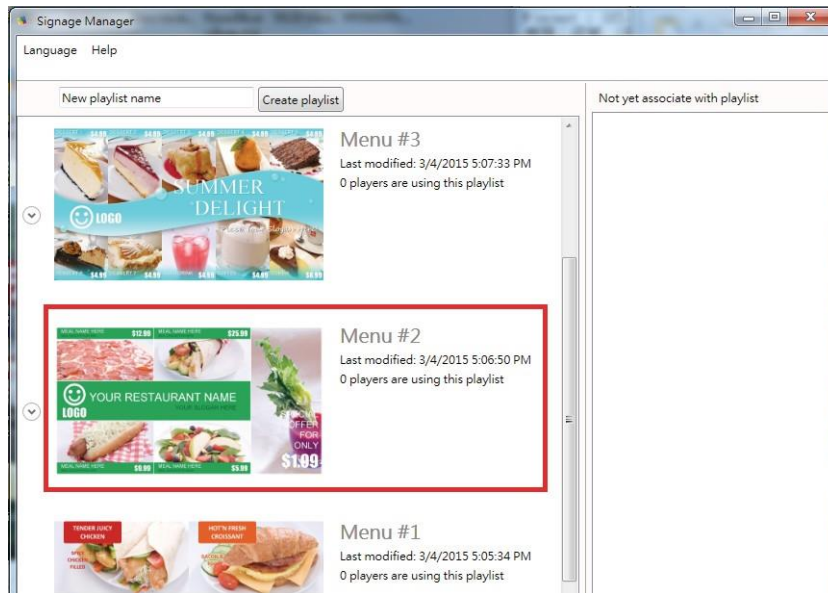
Signage Manager

Language Help

New playlist name
Create playlist

Not yet associate with playlist

$4.99 $4.99 $4.99 $4.99 $4.99
SUMMER DELIGHT
LOGO
$4.99 $4.99 $4.99 $4.99
Menu #3
Last modified: 3/4/2015 5:07:33 PM
0 players are using this playlist

MEAL NAME HERE $12.99 MEAL NAME HERE $25.99
YOUR RESTAURANT NAME
YOUR SLOGAN HERE
LOGO
OFFER FOR ONLY
$1.99
MEAL NAME HERE $8.99 MEAL NAME HERE $5.99
Menu #2
Last modified: 3/4/2015 5:06:50 PM
0 players are using this playlist

TENDER JUICY CHICKEN
HOT'N FRESH CROISSANT
Menu #1
Last modified: 3/4/2015 5:05:34 PM
0 players are using this playlist